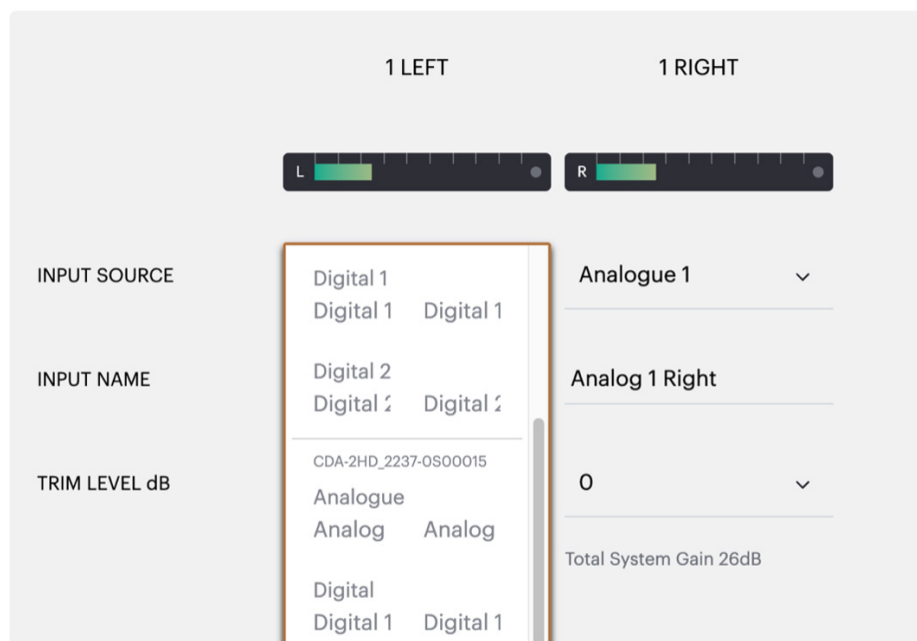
1 LEFT

1 RIGHT

L

R

INPUT SOURCE

Digital 1
Digital 1 Digital 1

Digital 2
Digital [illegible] Digital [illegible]

CDA-2HD_2237-0S00015
Analogue
Analog Analog

Digital
Digital 1 Digital 1

Analogue 1

INPUT NAME

Analog 1 Right

TRIM LEVEL dB

0

Total System Gain 26dB